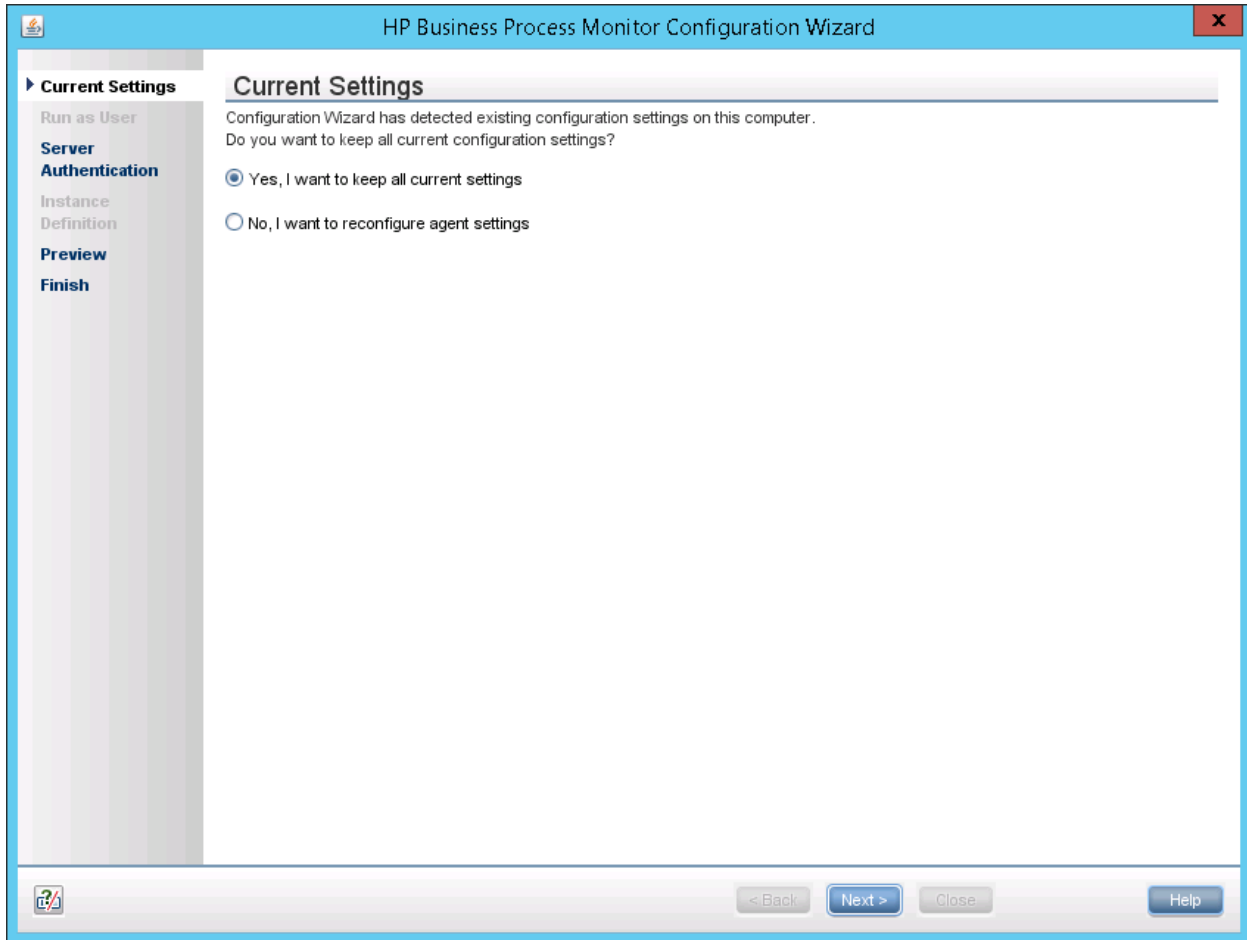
HP Business Process Monitor Configuration Wizard

Current Settings
Run as User
Server Authentication
Instance Definition
Preview
Finish

Current Settings

Configuration Wizard has detected existing configuration settings on this computer.
Do you want to keep all current configuration settings?

Yes, I want to keep all current settings

No, I want to reconfigure agent settings

< Back
Next >
Close
Help